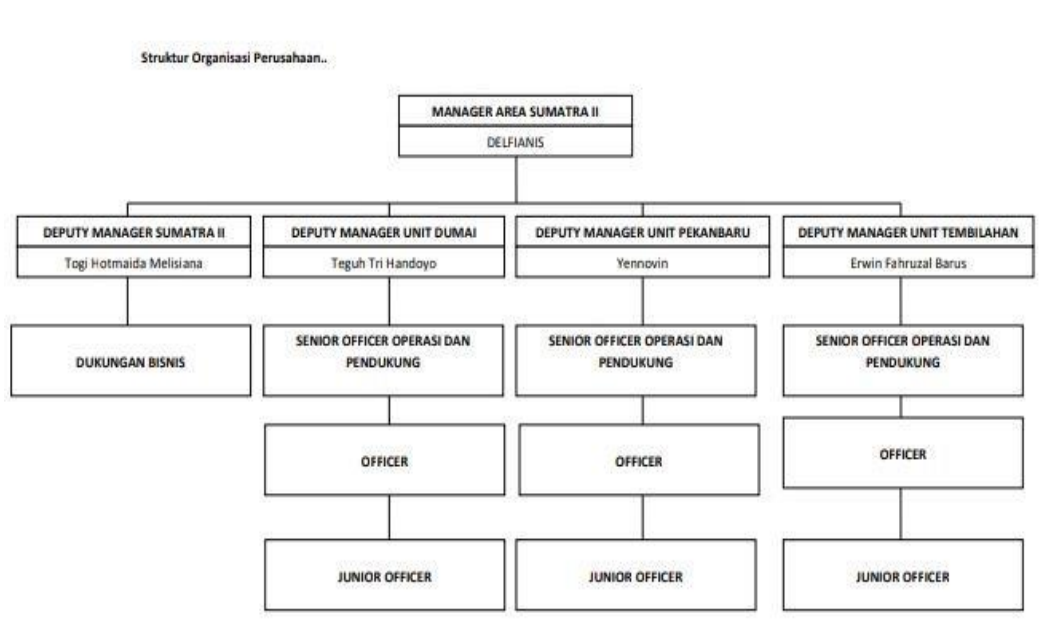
Struktur Organisasi Perusahaan..

MANAGER AREA SUMATRA II
DELFIANIS

DEPUTY MANAGER SUMATRA II
Togi Hotmaida Melisiana

DUKUNGAN BISNIS

DEPUTY MANAGER UNIT DUMAI
Teguh Tri Handoyo

SENIOR OFFICER OPERASI DAN PENDUKUNG

OFFICER

JUNIOR OFFICER

DEPUTY MANAGER UNIT PEKANBARU
Yennovin

SENIOR OFFICER OPERASI DAN PENDUKUNG

OFFICER

JUNIOR OFFICER

DEPUTY MANAGER UNIT TEMBILAHAN
Erwin Fahruzal Barus

SENIOR OFFICER OPERASI DAN PENDUKUNG

OFFICER

JUNIOR OFFICER